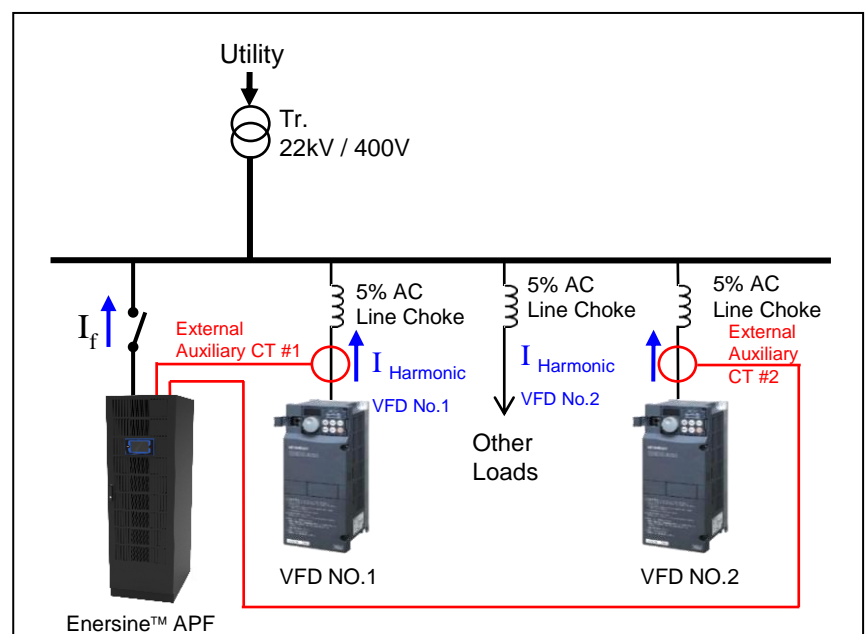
Utility

Tr.
22kV / 400V

$I_f$

External Auxiliary CT #1

5% AC Line Choke

I Harmonic

VFD No.1

5% AC Line Choke

I Harmonic

VFD No.2

Other Loads

5% AC Line Choke

External Auxiliary CT #2

VFD NO.1

VFD NO.2

Enersine™ APF